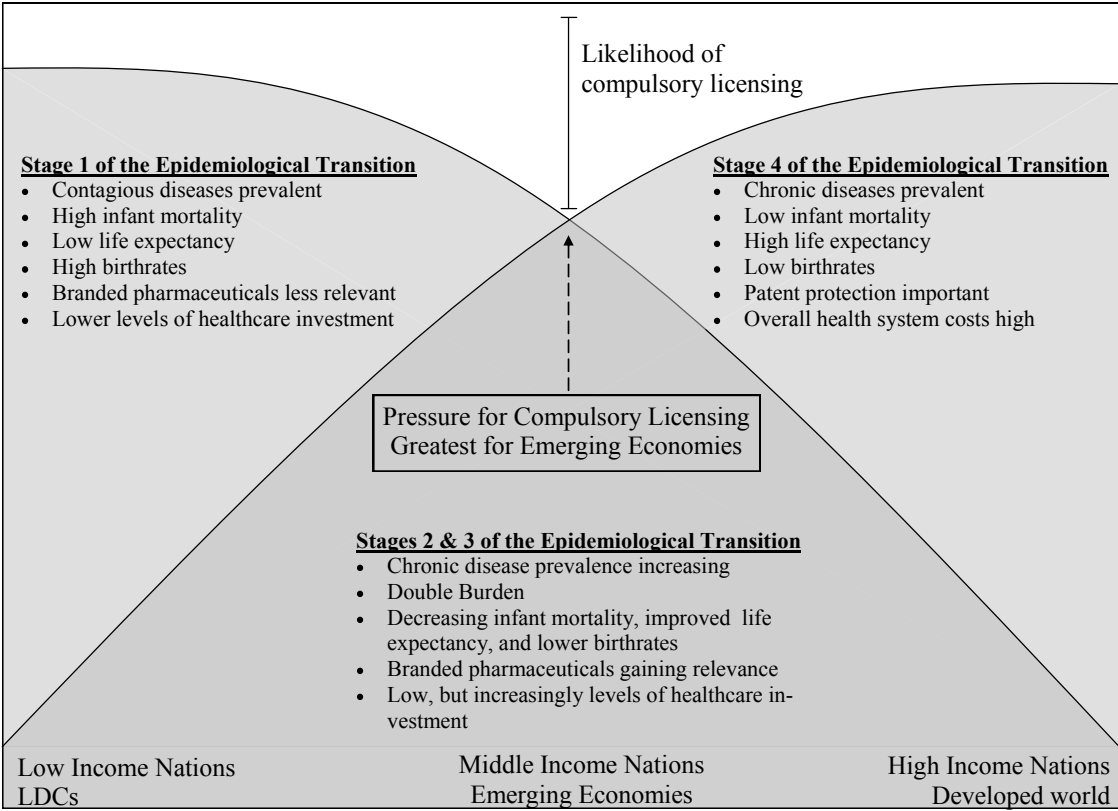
Likelihood of compulsory licensing

**Stage 1 of the Epidemiological Transition**
- Contagious diseases prevalent
- High infant mortality
- Low life expectancy
- High birthrates
- Branded pharmaceuticals less relevant
- Lower levels of healthcare investment

**Stage 4 of the Epidemiological Transition**
- Chronic diseases prevalent
- Low infant mortality
- High life expectancy
- Low birthrates
- Patent protection important
- Overall health system costs high

Pressure for Compulsory Licensing Greatest for Emerging Economies

**Stages 2 & 3 of the Epidemiological Transition**
- Chronic disease prevalence increasing
- Double Burden
- Decreasing infant mortality, improved life expectancy, and lower birthrates
- Branded pharmaceuticals gaining relevance
- Low, but increasingly levels of healthcare investment

Low Income Nations
LDCs

Middle Income Nations
Emerging Economies

High Income Nations
Developed world